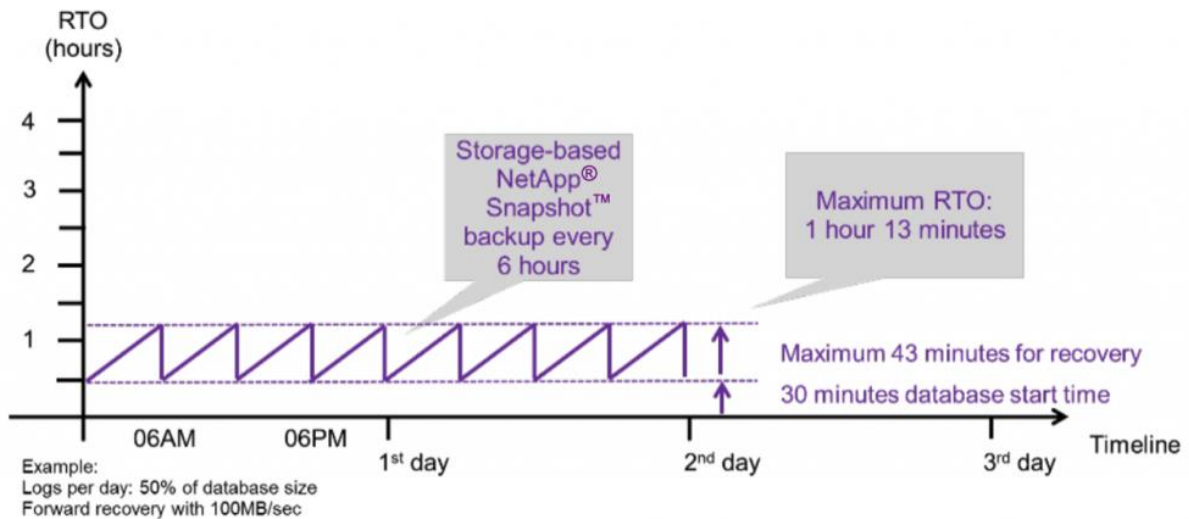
RTO (hours)

4

3

2

1

Storage-based NetApp® Snapshot™ backup every 6 hours

Maximum RTO: 1 hour 13 minutes

Maximum 43 minutes for recovery

30 minutes database start time

06AM

06PM

1$^{st}$ day

2$^{nd}$ day

3$^{rd}$ day

Timeline

Example:
Logs per day: 50% of database size
Forward recovery with 100MB/sec